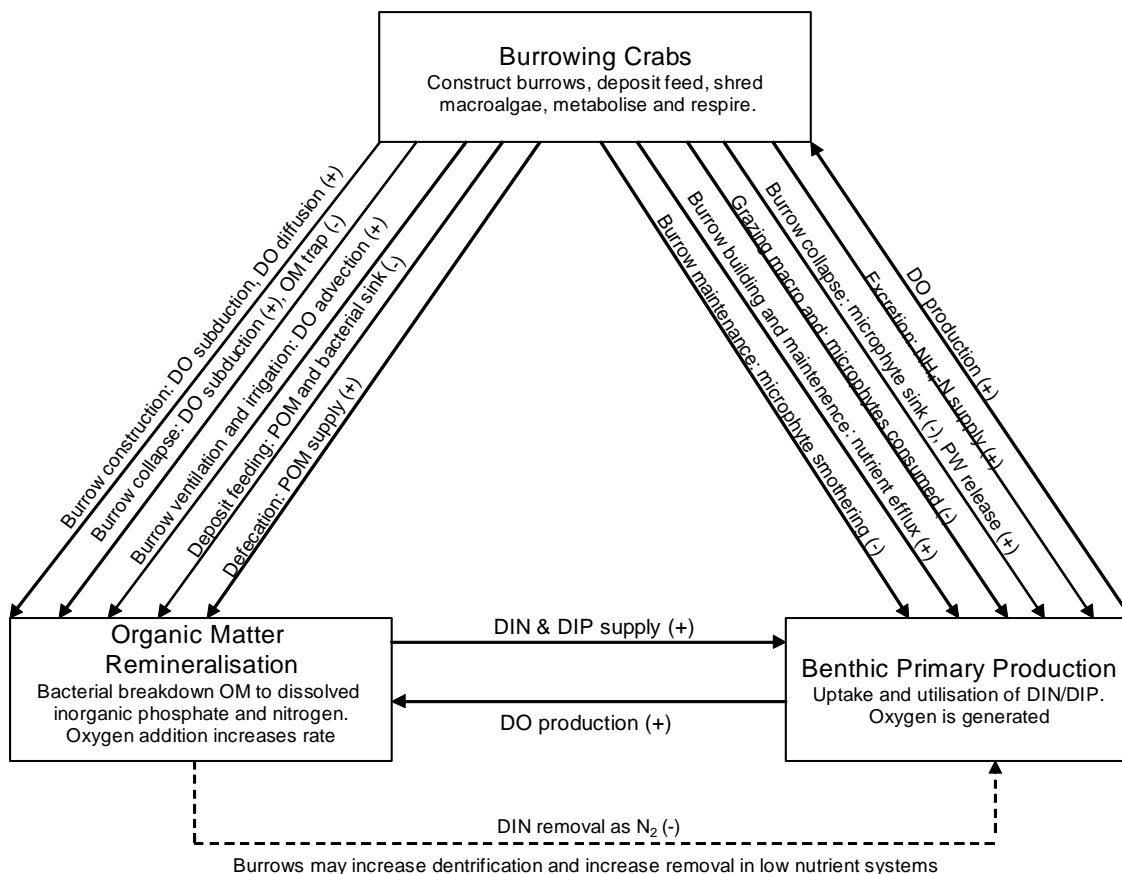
Burrowing Crabs
Construct burrows, deposit feed, shred macroalgae, metabolise and respire.

Burrow construction: DO subduction, DO diffusion (+)
Burrow collapse: DO subduction (+), OM trap (-)
Burrow ventilation and irrigation: DO advection (+)
Deposit feeding: POM and bacterial sink (-)
Defecation: POM supply (+)

Burrow maintenance: microphyte smothering (-)
Burrow building and maintenence: nutrient efflux (+)
Grazing macro and microphytes consumed (-)
Burrow collapse: microphyte sink (-), PW release (+)
Excretion: $NH_4$-N supply (+)
DO production (+)

Organic Matter Remineralisation
Bacterial breakdown OM to dissolved inorganic phosphate and nitrogen. Oxygen addition increases rate

DIN & DIP supply (+)
DO production (+)

Benthic Primary Production
Uptake and utilisation of DIN/DIP. Oxygen is generated

DIN removal as $N_2$ (-)

Burrows may increase dentrification and increase removal in low nutrient systems